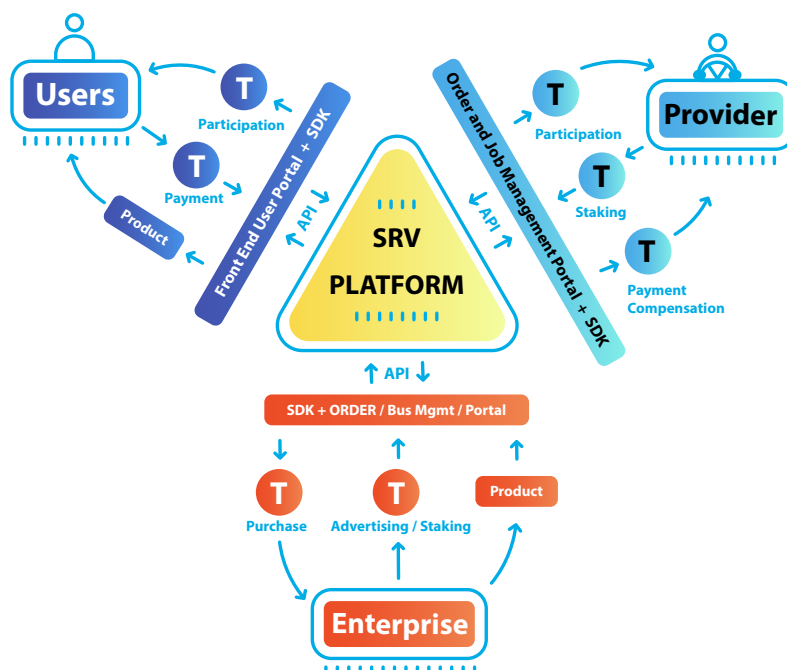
Users

T
Participation

T
Payment

Product

Front End User Portal + SDK

API

SRV
PLATFORM

API

Order and Job Management Portal + SDK

T
Participation

Provider

T
Staking

T
Payment
Compensation

API

SDK + ORDER / Bus Mgmt / Portal

T
Purchase

T
Advertising / Staking

Product

Enterprise